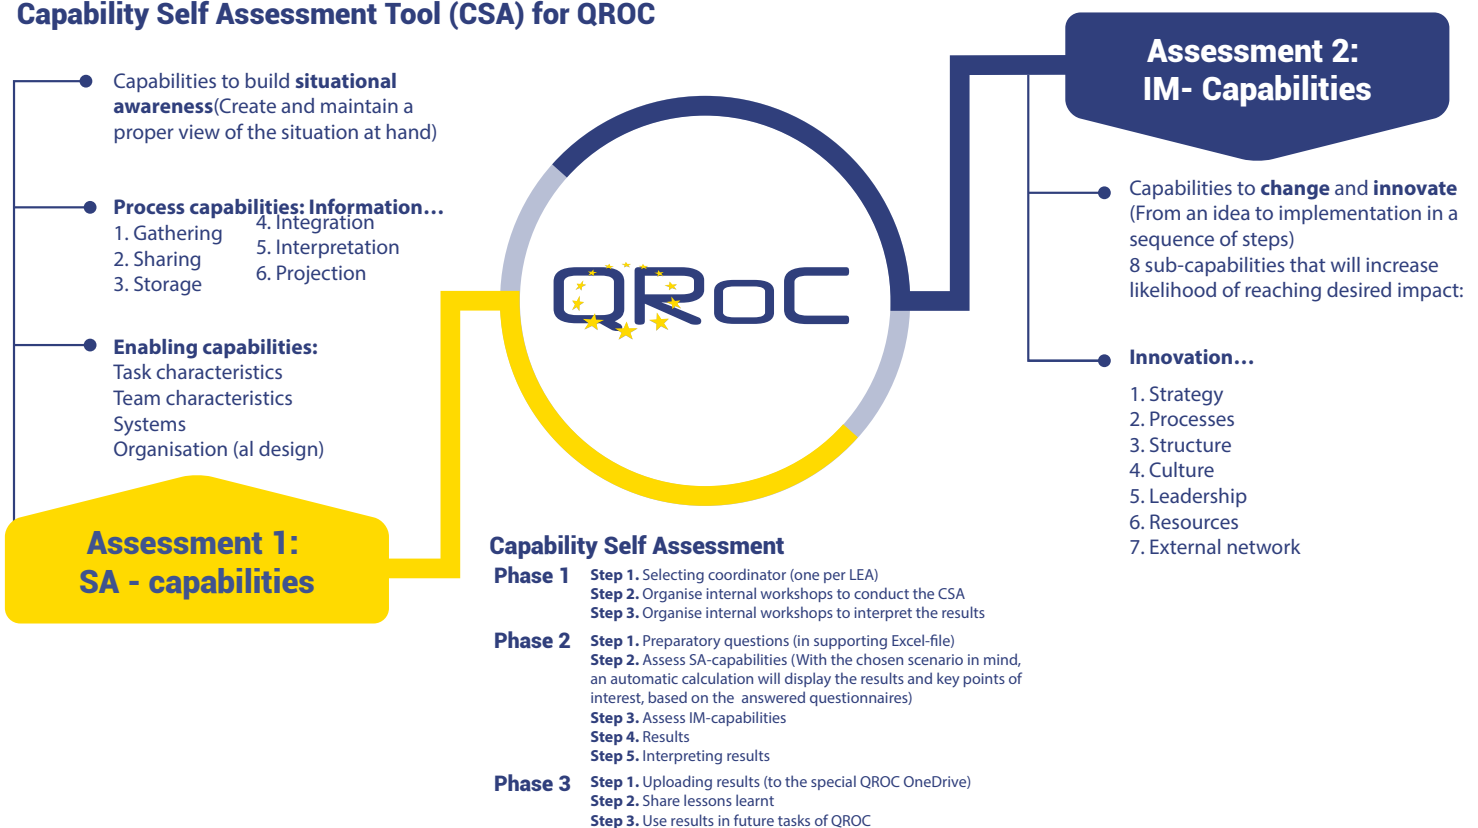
Capability Self Assessment Tool (CSA) for QROC

Capabilities to build **situational awareness**(Create and maintain a proper view of the situation at hand)

**Process capabilities: Information…**
1. Gathering
2. Sharing
3. Storage
4. Integration
5. Interpretation
6. Projection

**Enabling capabilities:**
Task characteristics
Team characteristics
Systems
Organisation (al design)

Assessment 1:
SA - capabilities

QRoC

Assessment 2:
IM- Capabilities

Capabilities to **change** and **innovate** (From an idea to implementation in a sequence of steps)
8 sub-capabilities that will increase likelihood of reaching desired impact:

**Innovation…**
1. Strategy
2. Processes
3. Structure
4. Culture
5. Leadership
6. Resources
7. External network

Capability Self Assessment

Phase 1
**Step 1.** Selecting coordinator (one per LEA)
**Step 2.** Organise internal workshops to conduct the CSA
**Step 3.** Organise internal workshops to interpret the results

Phase 2
**Step 1.** Preparatory questions (in supporting Excel-file)
**Step 2.** Assess SA-capabilities (With the chosen scenario in mind, an automatic calculation will display the results and key points of interest, based on the answered questionnaires)
**Step 3.** Assess IM-capabilities
**Step 4.** Results
**Step 5.** Interpreting results

Phase 3
**Step 1.** Uploading results (to the special QROC OneDrive)
**Step 2.** Share lessons learnt
**Step 3.** Use results in future tasks of QROC